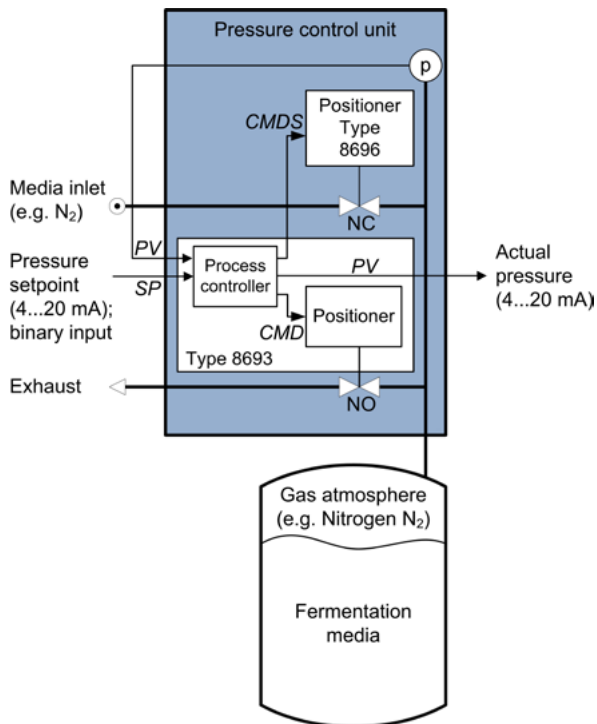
Pressure control unit

p

CMDS

Positioner Type 8696

Media inlet (e.g. $N_2$)

NC

PV

Pressure setpoint (4...20 mA); binary input

SP

Process controller

PV

Actual pressure (4...20 mA)

CMD

Positioner

Type 8693

Exhaust

NO

Gas atmosphere (e.g. Nitrogen $N_2$)

Fermentation media